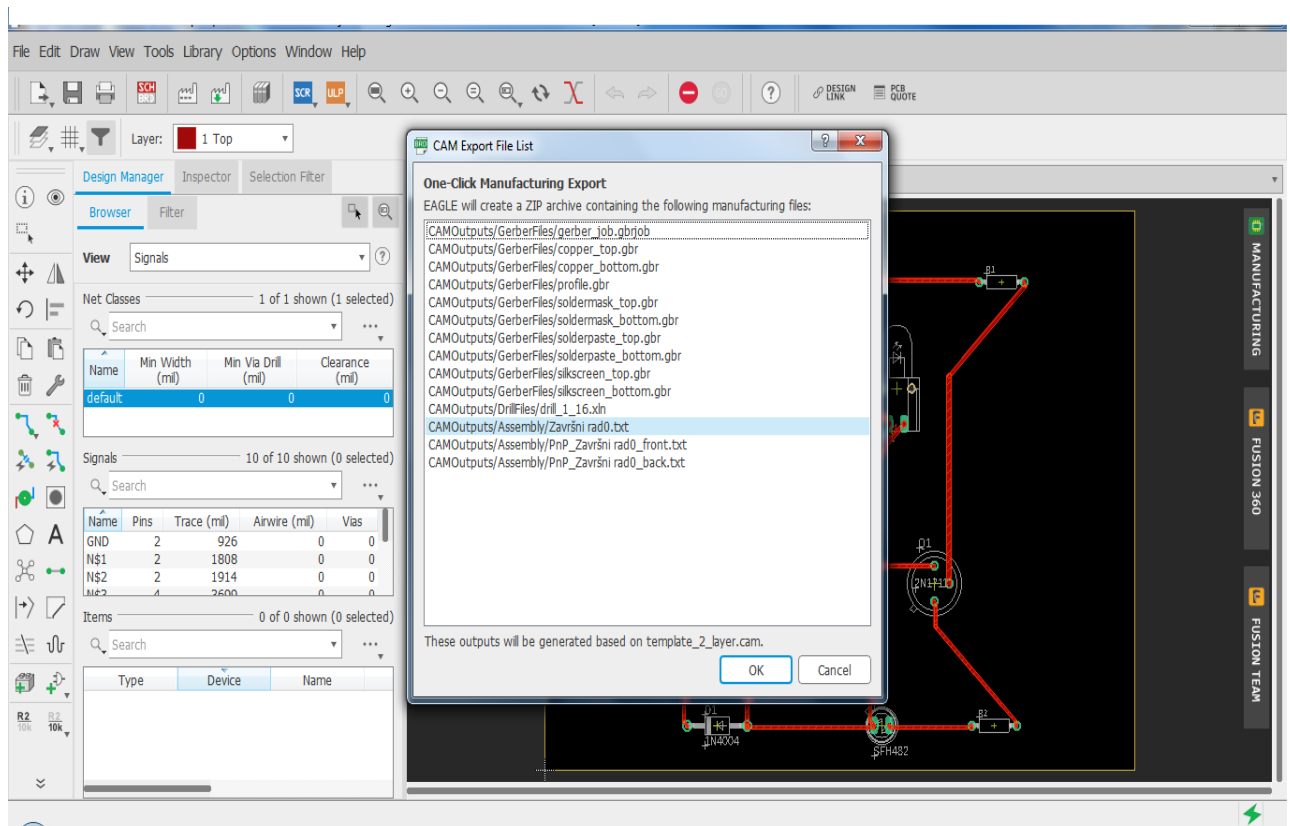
File Edit Draw View Tools Library Options Window Help

SCH BRD SCR ULP DESIGN LINK PCB QUOTE

Layer: 1 Top

Design Manager Inspector Selection Filter

Browser Filter

View Signals

Net Classes 1 of 1 shown (1 selected)

Search

| Name | Min Width (mil) | Min Via Drill (mil) | Clearance (mil) |
|---|---|---|---|
| default | 0 | 0 | 0 |

Signals 10 of 10 shown (0 selected)

Search

| Name | Pins | Trace (mil) | Airwire (mil) | Vias |
|---|---|---|---|---|
| GND | 2 | 926 | 0 | 0 |
| N$1 | 2 | 1808 | 0 | 0 |
| N$2 | 2 | 1914 | 0 | 0 |
| N$3 | 4 | 2600 | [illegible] | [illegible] |

Items 0 of 0 shown (0 selected)

Search

| Type | Device | Name |
|---|---|---|

R2 10k R2 10k

CAM Export File List

One-Click Manufacturing Export

EAGLE will create a ZIP archive containing the following manufacturing files:

CAMOutputs/GerberFiles/gerber_job.gbrjob
CAMOutputs/GerberFiles/copper_top.gbr
CAMOutputs/GerberFiles/copper_bottom.gbr
CAMOutputs/GerberFiles/profile.gbr
CAMOutputs/GerberFiles/soldermask_top.gbr
CAMOutputs/GerberFiles/soldermask_bottom.gbr
CAMOutputs/GerberFiles/solderpaste_top.gbr
CAMOutputs/GerberFiles/solderpaste_bottom.gbr
CAMOutputs/GerberFiles/silkscreen_top.gbr
CAMOutputs/GerberFiles/silkscreen_bottom.gbr
CAMOutputs/DrillFiles/drill_1_16.xln
CAMOutputs/Assembly/Završni rad0.txt
CAMOutputs/Assembly/PnP_Završni rad0_front.txt
CAMOutputs/Assembly/PnP_Završni rad0_back.txt

These outputs will be generated based on template_2_layer.cam.

OK Cancel

R1 Q1 2N1711 D1 1N4004 SFH482 R2

MANUFACTURING FUSION 360 FUSION TEAM